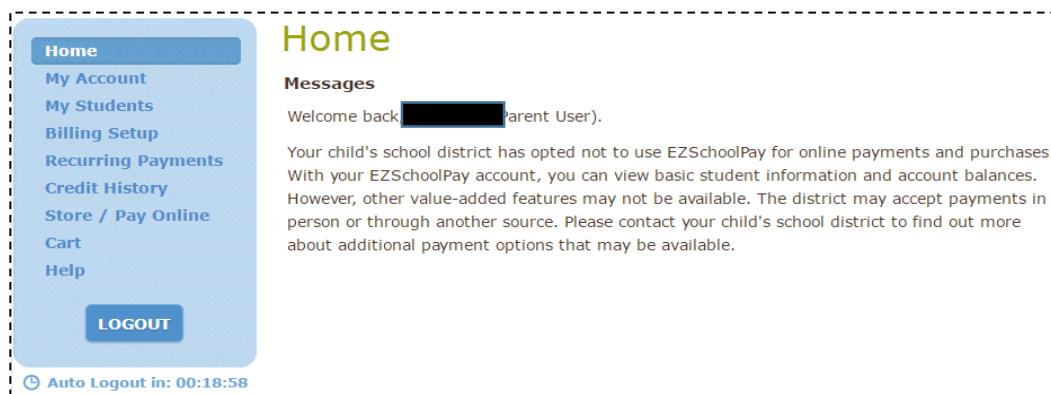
Home
My Account
My Students
Billing Setup
Recurring Payments
Credit History
Store / Pay Online
Cart
Help

LOGOUT

Auto Logout in: 00:18:58

Home

Messages

Welcome back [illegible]Parent User).

Your child's school district has opted not to use EZSchoolPay for online payments and purchases. With your EZSchoolPay account, you can view basic student information and account balances. However, other value-added features may not be available. The district may accept payments in person or through another source. Please contact your child's school district to find out more about additional payment options that may be available.